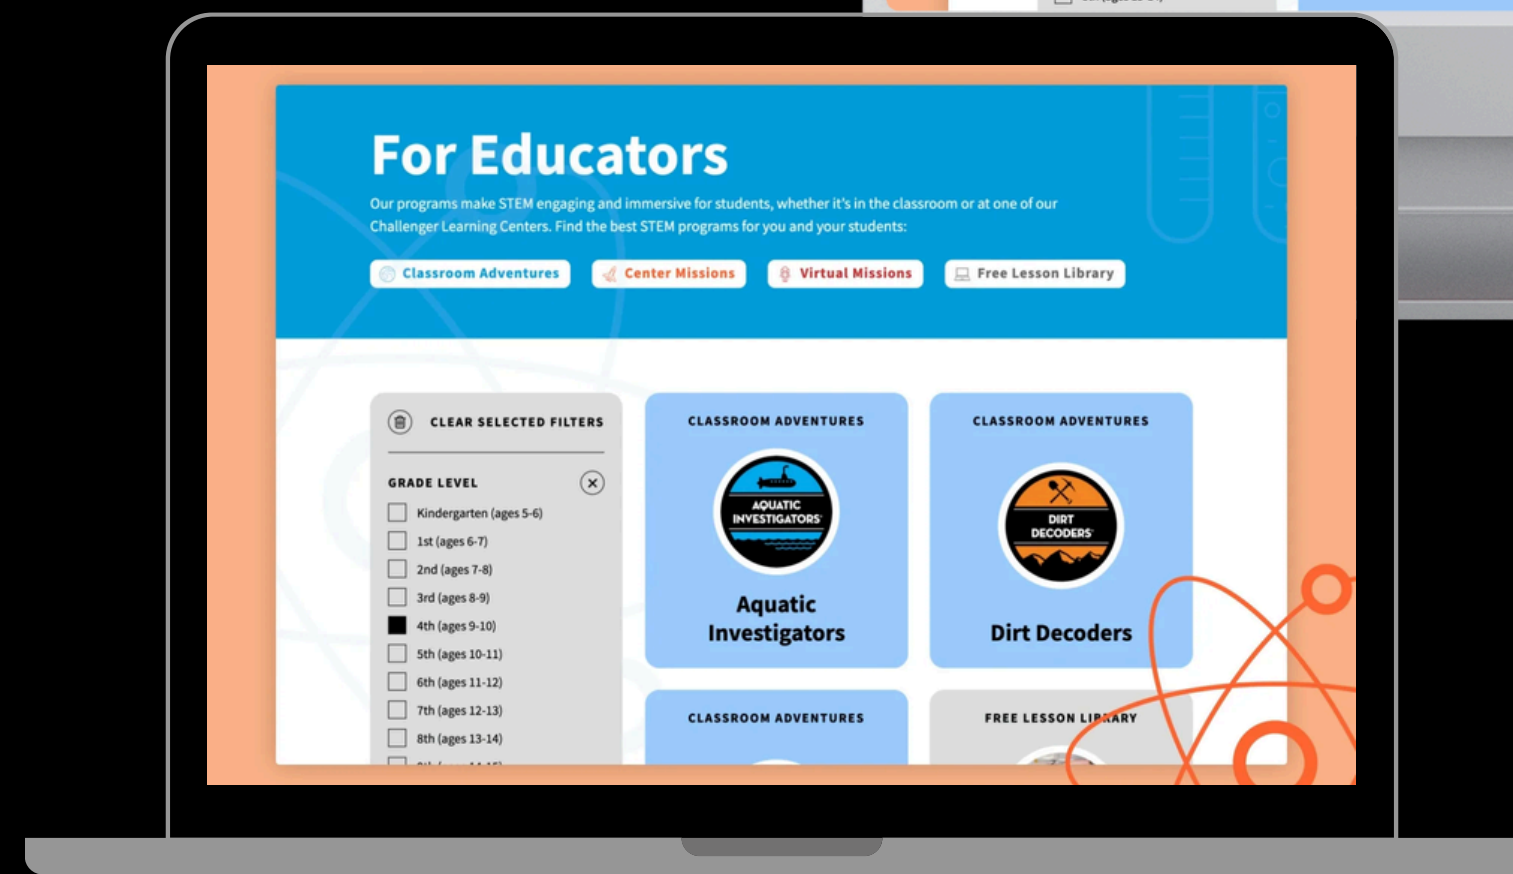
For Educators

Our programs make STEM engaging and immersive for students, whether it's in the classroom or at one of our Challenger Learning Centers. Find the best STEM programs for you and your students:

Classroom Adventures
Center Missions
Virtual Missions
Free Lesson Library

CLEAR SELECTED FILTERS

GRADE LEVEL

Kindergarten (ages 5-6)
1st (ages 6-7)
2nd (ages 7-8)
3rd (ages 8-9)
4th (ages 9-10)
5th (ages 10-11)
6th (ages 11-12)
7th (ages 12-13)
8th (ages 13-14)

CLASSROOM ADVENTURES

AQUATIC INVESTIGATORS

Aquatic Investigators

CLASSROOM ADVENTURES

DIRT DECODERS

Dirt Decoders

CLASSROOM ADVENTURES

FREE LESSON LIBRARY